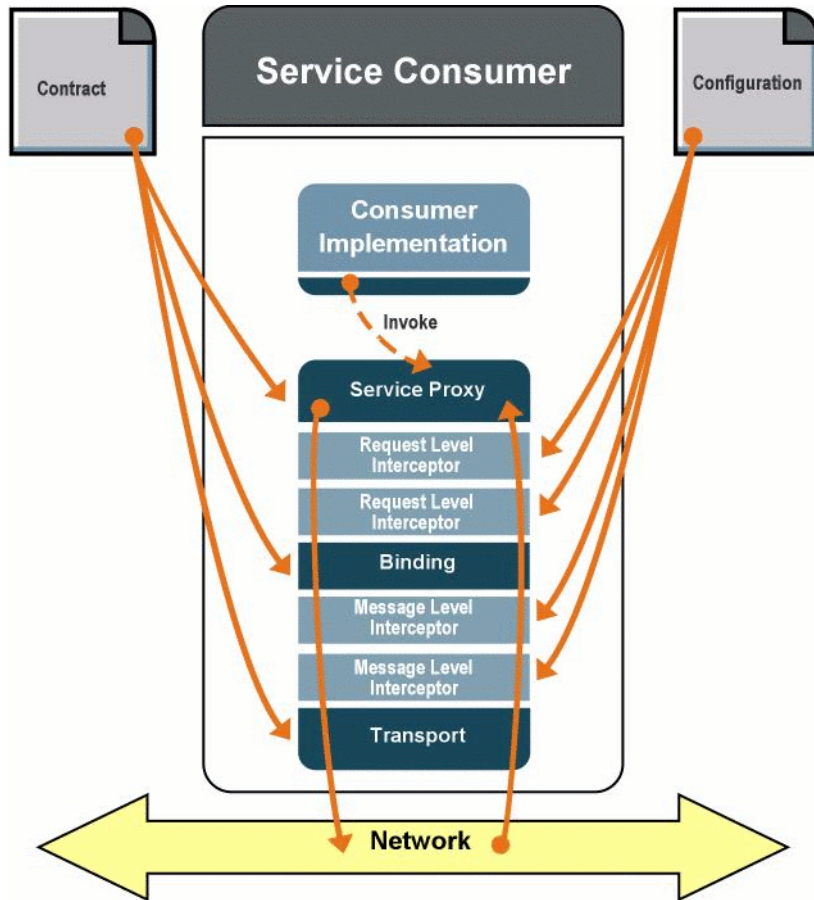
Contract

Service Consumer

Configuration

Consumer Implementation

Invoke

Service Proxy

Request Level Interceptor

Request Level Interceptor

Binding

Message Level Interceptor

Message Level Interceptor

Transport

Network